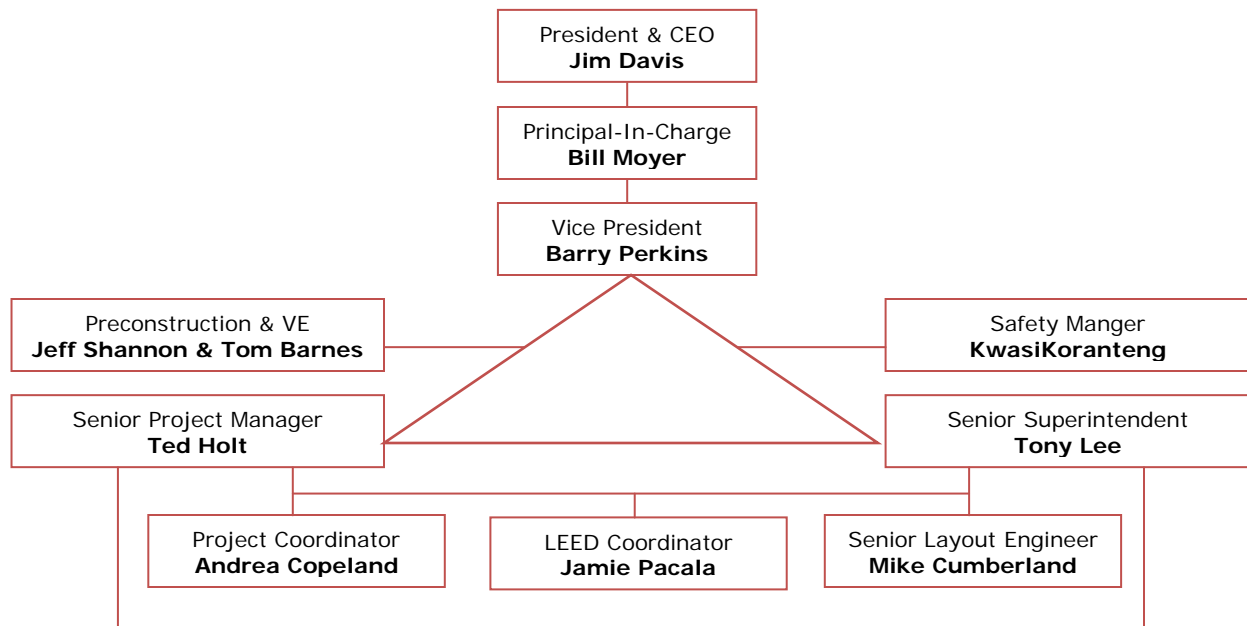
President & CEO
**Jim Davis**

Principal-In-Charge
**Bill Moyer**

Vice President
**Barry Perkins**

Preconstruction & VE
**Jeff Shannon & Tom Barnes**

Safety Manger
**KwasiKoranteng**

Senior Project Manager
**Ted Holt**

Senior Superintendent
**Tony Lee**

Project Coordinator
**Andrea Copeland**

LEED Coordinator
**Jamie Pacala**

Senior Layout Engineer
**Mike Cumberland**